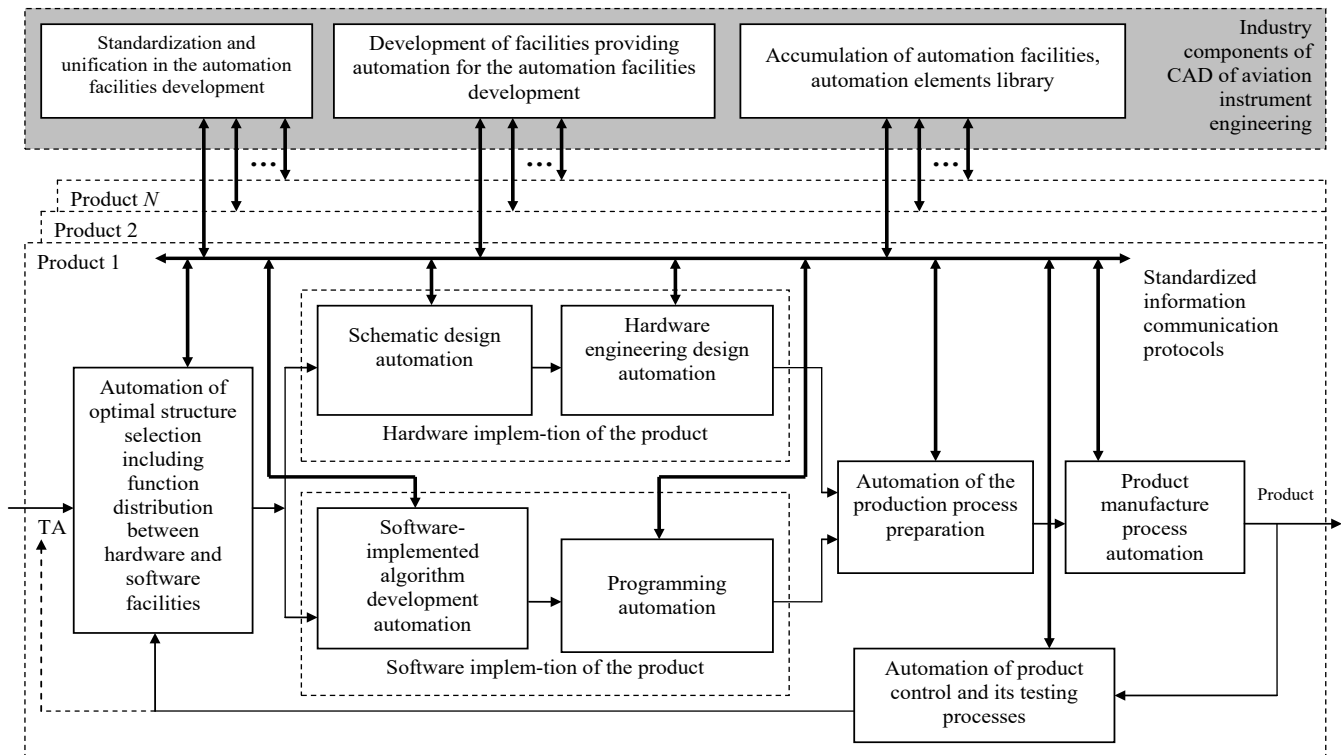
Standardization and unification in the automation facilities development

Development of facilities providing automation for the automation facilities development

Accumulation of automation facilities, automation elements library

Industry components of CAD of aviation instrument engineering

...

...

...

Product $N$

Product 2

Product 1

Standardized information communication protocols

Schematic design automation

Hardware engineering design automation

Hardware implem-tion of the product

Automation of optimal structure selection including function distribution between hardware and software facilities

TA

Automation of the production process preparation

Product manufacture process automation

Product

Software-implemented algorithm development automation

Programming automation

Software implem-tion of the product

Automation of product control and its testing processes